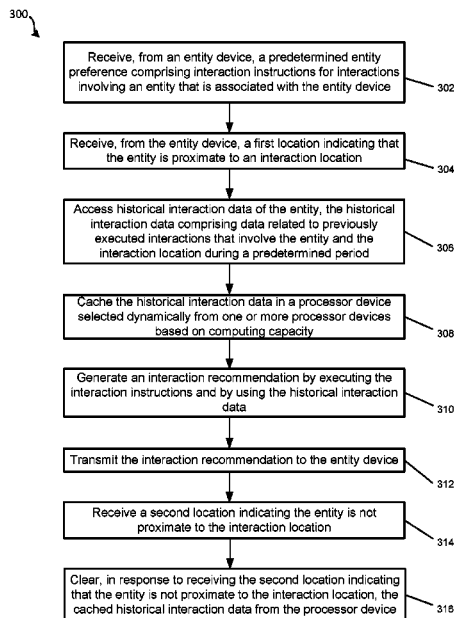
300

Receive, from an entity device, a predetermined entity preference comprising interaction instructions for interactions involving an entity that is associated with the entity device

302

Receive, from the entity device, a first location indicating that the entity is proximate to an interaction location

304

Access historical interaction data of the entity, the historical interaction data comprising data related to previously executed interactions that involve the entity and the interaction location during a predetermined period

306

Cache the historical interaction data in a processor device selected dynamically from one or more processor devices based on computing capacity

308

Generate an interaction recommendation by executing the interaction instructions and by using the historical interaction data

310

Transmit the interaction recommendation to the entity device

312

Receive a second location indicating the entity is not proximate to the interaction location

314

Clear, in response to receiving the second location indicating that the entity is not proximate to the interaction location, the cached historical interaction data from the processor device

316